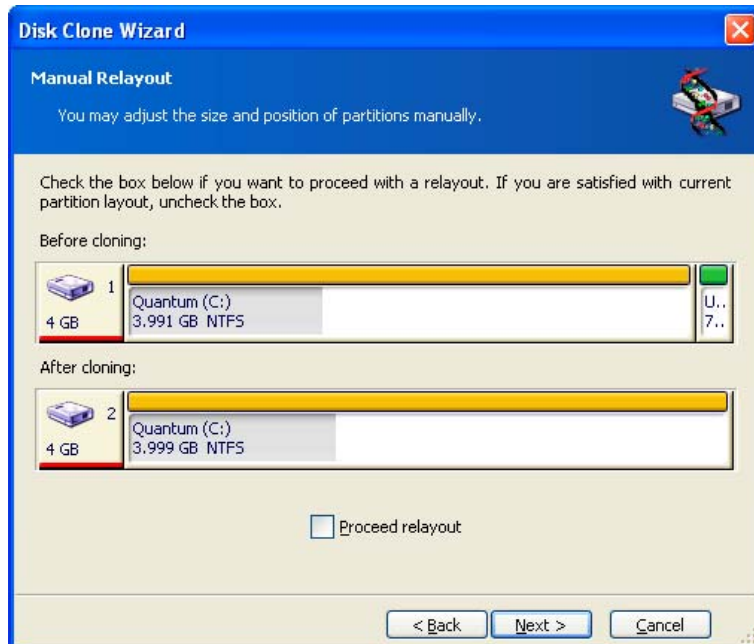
Disk Clone Wizard

Manual Relayout

You may adjust the size and position of partitions manually.

Check the box below if you want to proceed with a relayout. If you are satisfied with current partition layout, uncheck the box.

Before cloning:

1
4 GB
Quantum (C:)
3.991 GB NTFS
U..
7..

After cloning:

2
4 GB
Quantum (C:)
3.999 GB NTFS

Proceed relayout

< Back
Next >
Cancel